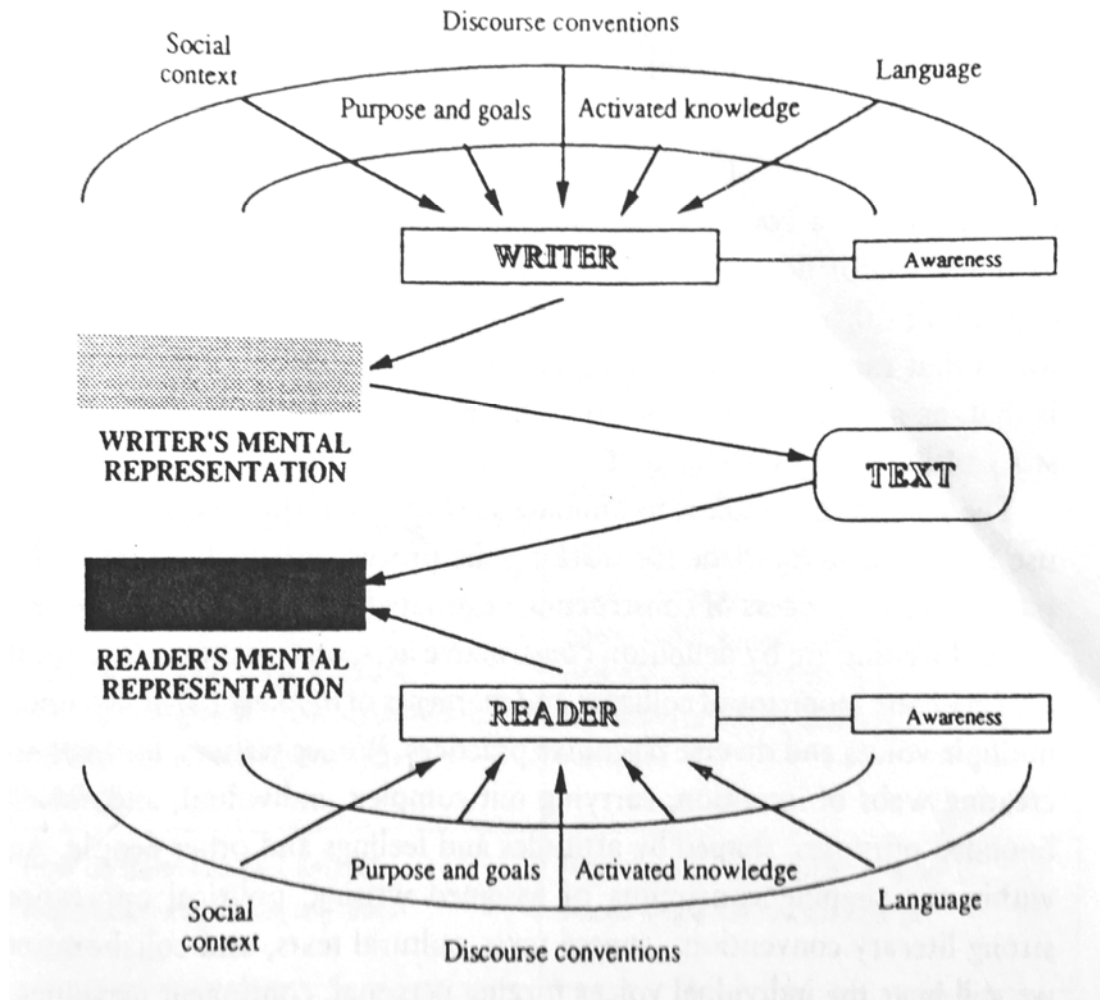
Discourse conventions

Social context

Purpose and goals

Activated knowledge

Language

WRITER

Awareness

WRITER'S MENTAL REPRESENTATION

TEXT

READER'S MENTAL REPRESENTATION

READER

Awareness

Purpose and goals

Activated knowledge

Social context

Language

Discourse conventions